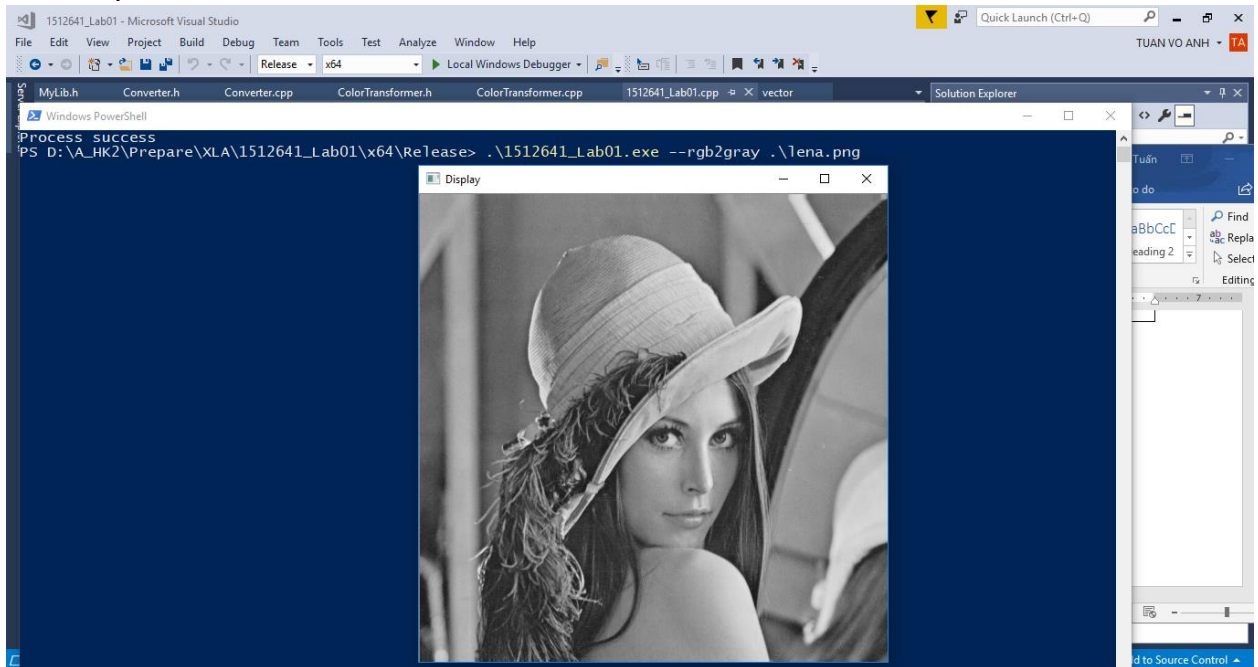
1512641_Lab01 - Microsoft Visual Studio

Quick Launch (Ctrl+Q)

File Edit View Project Build Debug Team Tools Test Analyze Window Help

TUAN VO ANH TA

Release x64 Local Windows Debugger

MyLib.h Converter.h Converter.cpp ColorTransformer.h ColorTransformer.cpp 1512641_Lab01.cpp vector

Solution Explorer

Windows PowerShell

Process success
PS D:\A_HK2\Prepare\XLA\1512641_Lab01\x64\Release> .\1512641_Lab01.exe --rgb2gray .\lena.png

Display

Tuấn

o do

aBbCcD

eading 2

Find

Repla

Select

Editing

d to Source Control